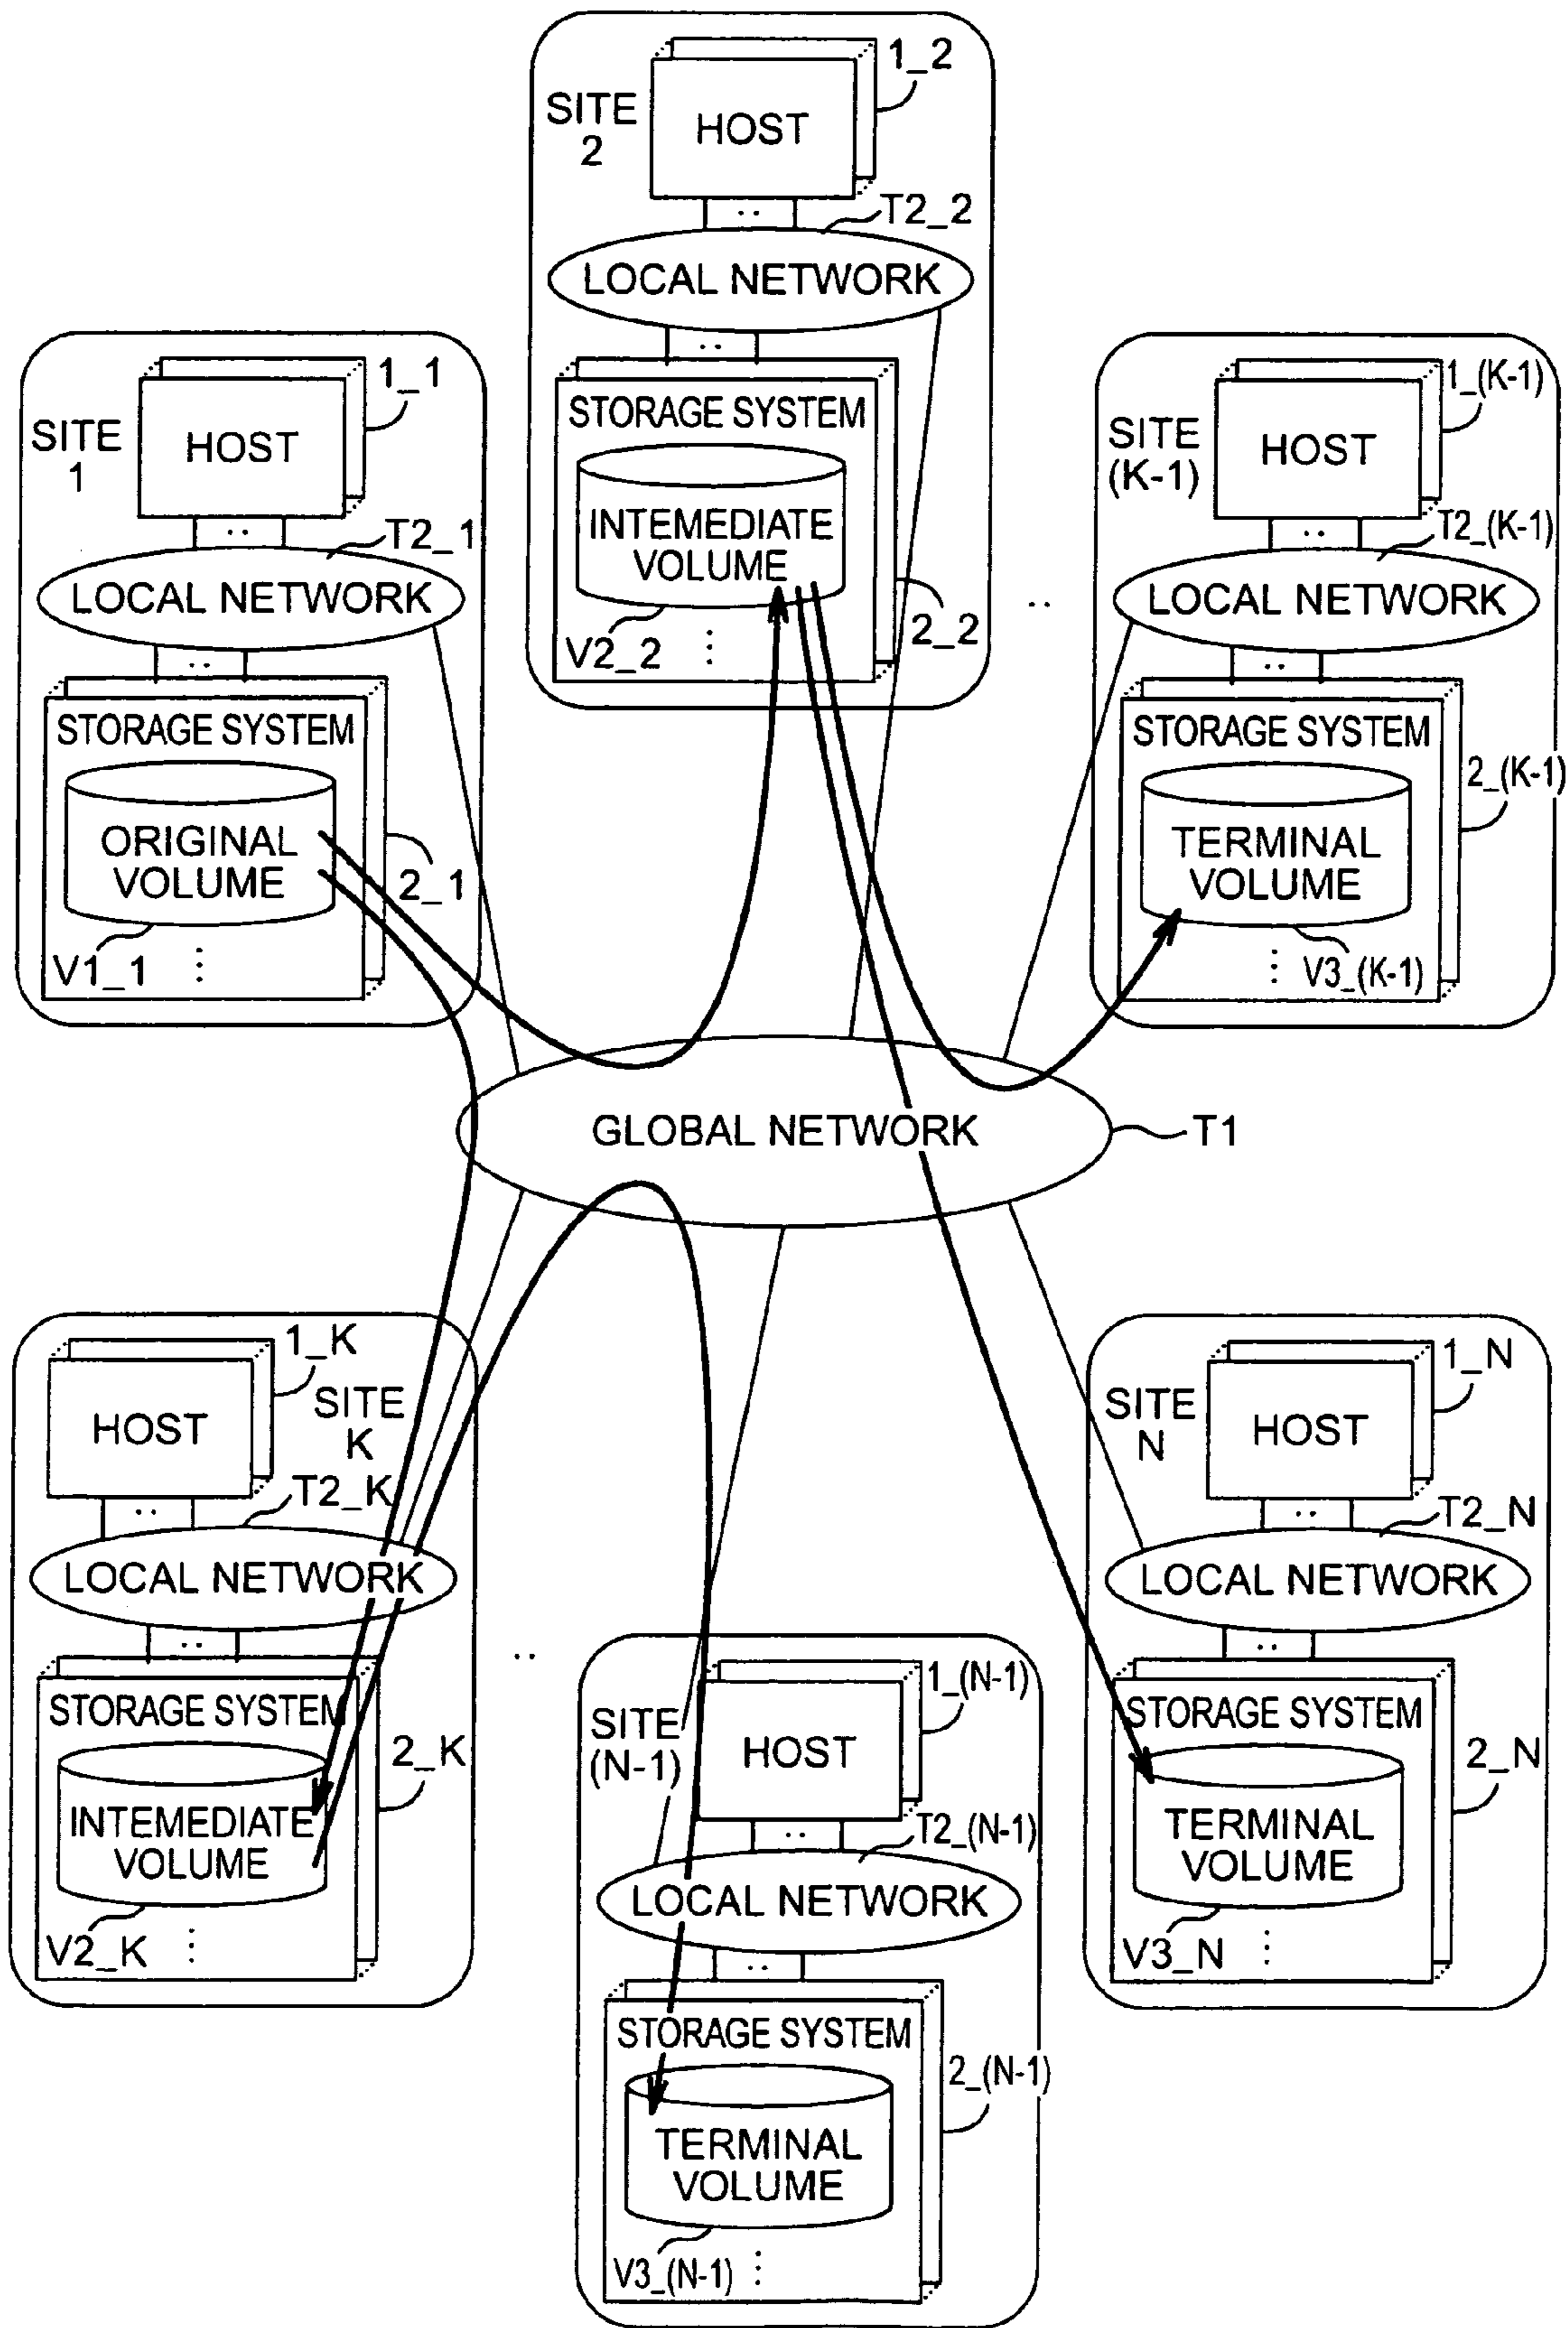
SITE 2
HOST
1_2
T2_2
LOCAL NETWORK
STORAGE SYSTEM
INTEMEDIATE VOLUME
V2_2
2_2

SITE 1
HOST
1_1
T2_1
LOCAL NETWORK
STORAGE SYSTEM
ORIGINAL VOLUME
V1_1
2_1

SITE (K-1)
HOST
1_(K-1)
T2_(K-1)
LOCAL NETWORK
STORAGE SYSTEM
TERMINAL VOLUME
V3_(K-1)
2_(K-1)

GLOBAL NETWORK
T1

SITE K
HOST
1_K
T2_K
LOCAL NETWORK
STORAGE SYSTEM
INTEMEDIATE VOLUME
V2_K
2_K

SITE (N-1)
HOST
1_(N-1)
T2_(N-1)
LOCAL NETWORK
STORAGE SYSTEM
TERMINAL VOLUME
V3_(N-1)
2_(N-1)

SITE N
HOST
1_N
T2_N
LOCAL NETWORK
STORAGE SYSTEM
TERMINAL VOLUME
V3_N
2_N